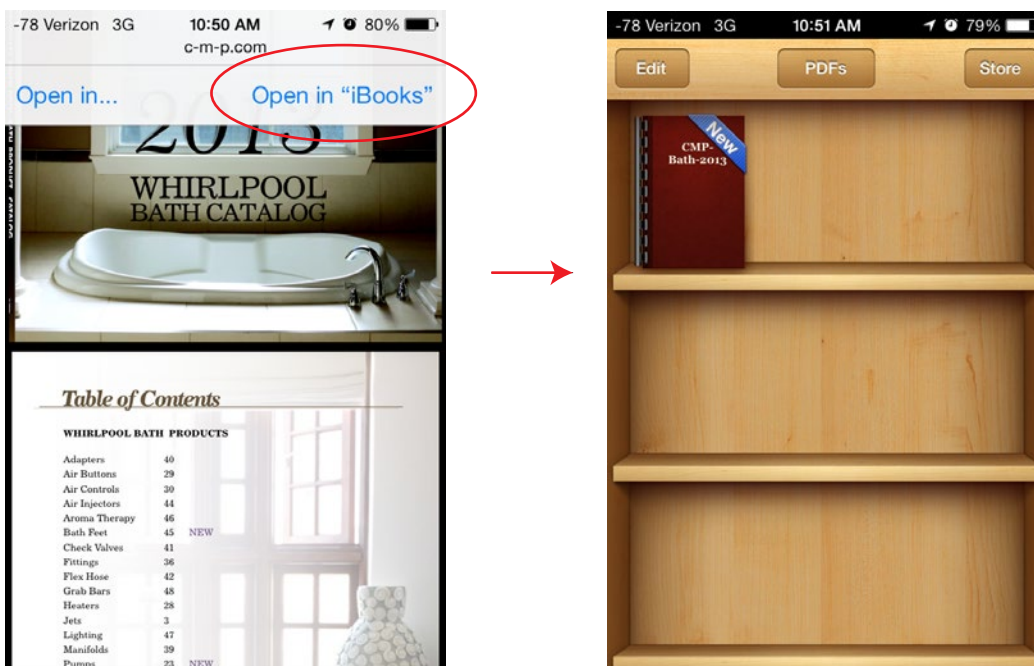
-78 Verizon 3G 10:50 AM 80%
c-m-p.com
Open in... Open in "iBooks"

2013
WHIRLPOOL
BATH CATALOG

Table of Contents

WHIRLPOOL BATH PRODUCTS

| | | |
|---|---|---|
| Adapters | 40 | |
| Air Buttons | 29 | |
| Air Controls | 30 | |
| Air Injectors | 44 | |
| Aroma Therapy | 46 | |
| Bath Feet | 45 | NEW |
| Check Valves | 41 | |
| Fittings | 36 | |
| Flex Hose | 42 | |
| Grab Bars | 48 | |
| Heaters | 28 | |
| Jets | 3 | |
| Lighting | 47 | |
| Manifolds | 39 | |
| Pumps | 23 | NEW |

-78 Verizon 3G 10:51 AM 79%
Edit PDFs Store

New
CMP-Bath-2013